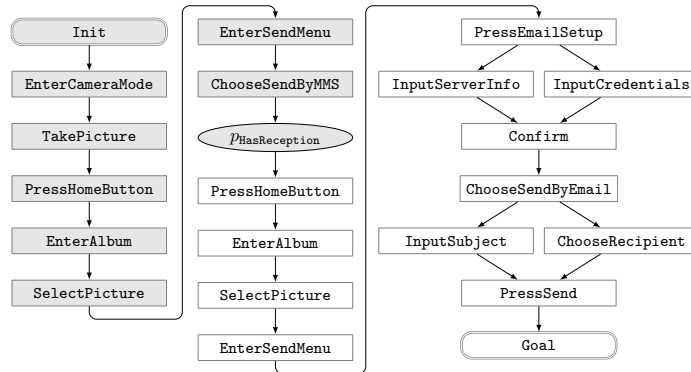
Init

EnterCameraMode

TakePicture

PressHomeButton

EnterAlbum

SelectPicture

EnterSendMenu

ChooseSendByMMS

$p_{\text{HasReception}}$

PressHomeButton

EnterAlbum

SelectPicture

EnterSendMenu

PressEmailSetup

InputServerInfo

InputCredentials

Confirm

ChooseSendByEmail

InputSubject

ChooseRecipient

PressSend

Goal